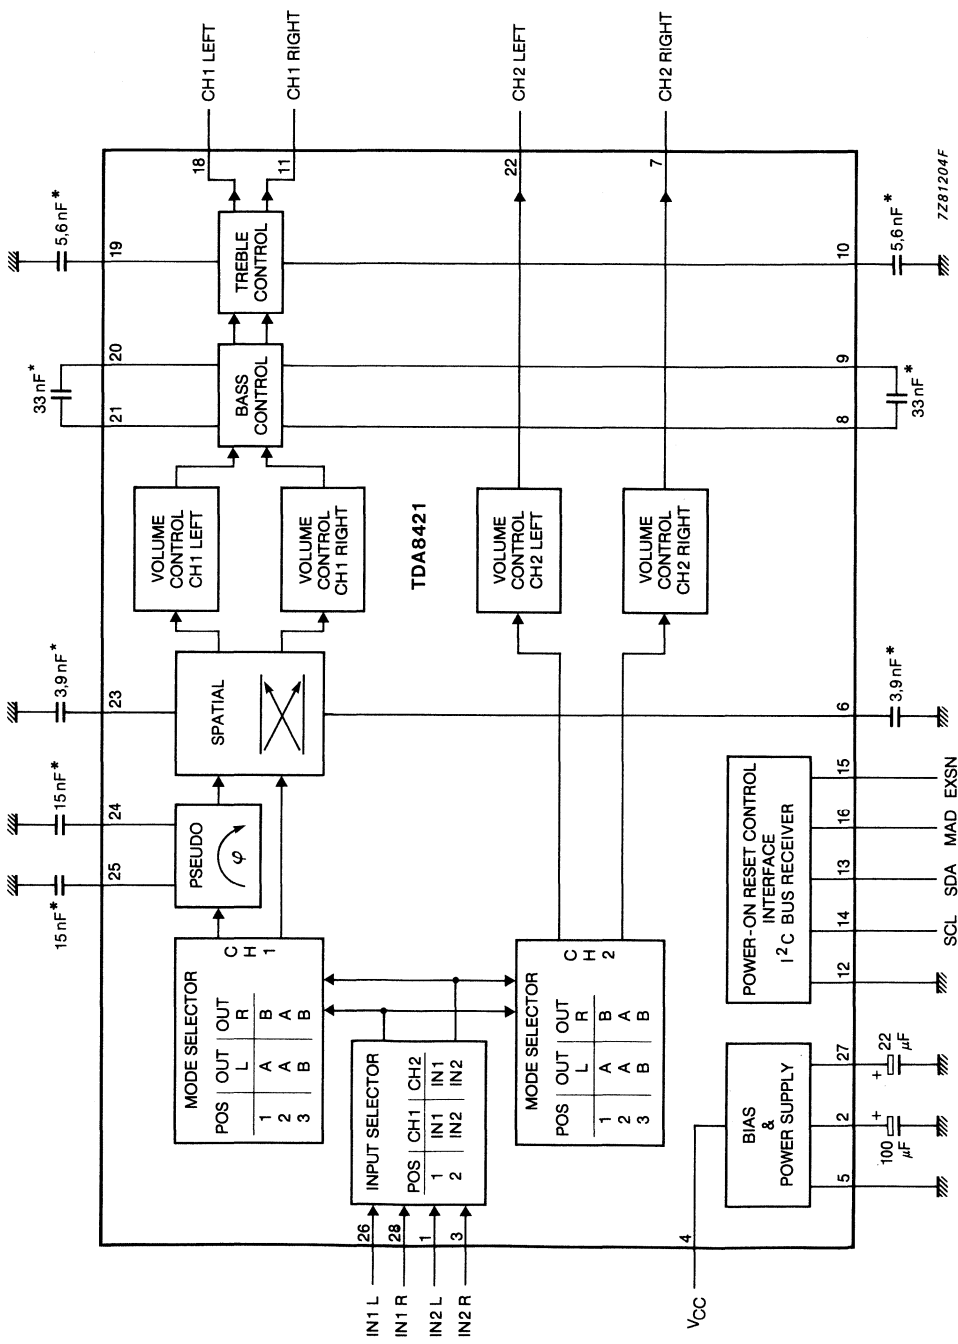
CH1 LEFT
CH1 RIGHT
CH2 LEFT
CH2 RIGHT

18
11
22
7

5,6 nF*
19
TREBLE CONTROL
10
5,6 nF*
7Z81204F

33 nF*
20
21
BASS CONTROL
9
8
33 nF*

VOLUME CONTROL CH1 LEFT
VOLUME CONTROL CH1 RIGHT
TDA8421
VOLUME CONTROL CH2 LEFT
VOLUME CONTROL CH2 RIGHT

3,9 nF*
23
SPATIAL
6
3,9 nF*

15 nF*
24
PSEUDO
$\varphi$
15 nF*
25

MODE SELECTOR
CH1

| POS | OUT L | OUT R |
|---|---|---|
| 1 | A | B |
| 2 | A | A |
| 3 | B | B |

INPUT SELECTOR

| POS | CH1 | CH2 |
|---|---|---|
| 1 | IN1 | IN1 |
| 2 | IN2 | IN2 |

MODE SELECTOR
CH2

| POS | OUT L | OUT R |
|---|---|---|
| 1 | A | B |
| 2 | A | A |
| 3 | B | B |

POWER-ON RESET CONTROL
INTERFACE
$I^2C$ BUS RECEIVER
15
16
13
14
12
EXSN
MAD
SDA
SCL

BIAS & POWER SUPPLY
27
2
5
22 µF
100 µF
+
+

26
28
1
3
4
IN1 L
IN1 R
IN2 L
IN2 R
$V_{CC}$